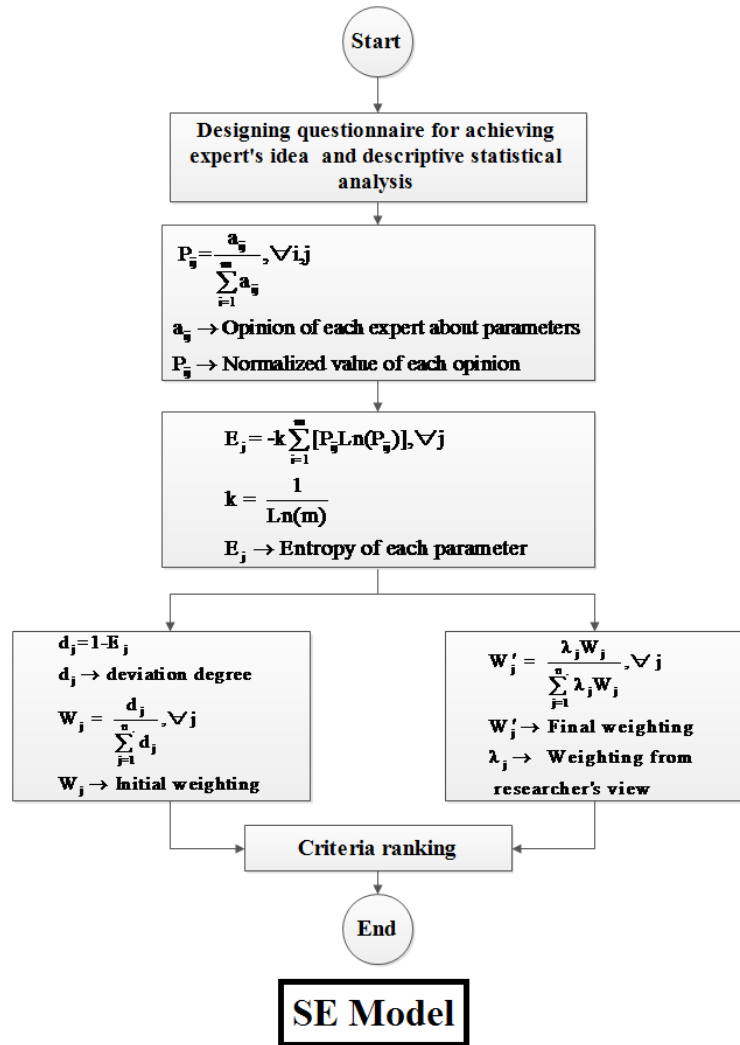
Start

Designing questionnaire for achieving expert's idea and descriptive statistical analysis

$P_{ij}=\frac{a_{ij}}{\sum_{i=1}^{m} a_{ij}}, \forall i,j$

$a_{ij} \rightarrow$ Opinion of each expert about parameters

$P_{ij} \rightarrow$ Normalized value of each opinion

$E_j = -k\sum_{i=1}^{m}[P_{ij}Ln(P_{ij})], \forall j$

$k = \frac{1}{Ln(m)}$

$E_j \rightarrow$ Entropy of each parameter

$d_j=1-E_j$

$d_j \rightarrow$ deviation degree

$W_j = \frac{d_j}{\sum_{j=1}^{n} d_j}, \forall j$

$W_j \rightarrow$ Initial weighting

$W'_j = \frac{\lambda_j W_j}{\sum_{j=1}^{n} \lambda_j W_j}, \forall j$

$W'_j \rightarrow$ Final weighting

$\lambda_j \rightarrow$ Weighting from researcher's view

Criteria ranking

End

SE Model